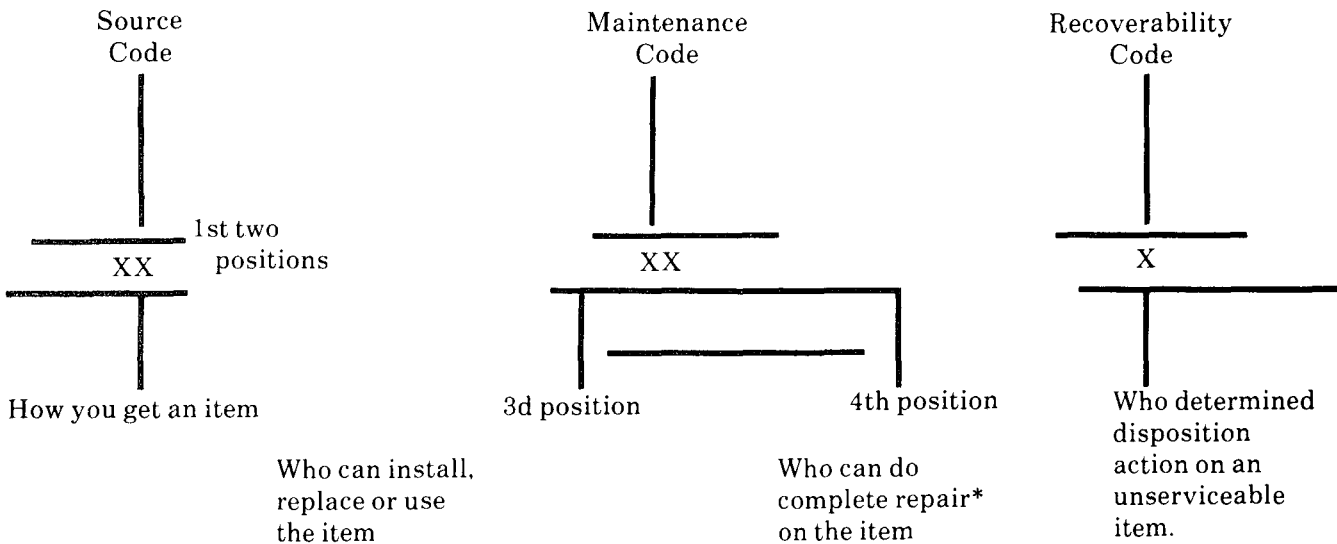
Source Code

Maintenance Code

Recoverability Code

1st two positions

XX

XX

X

How you get an item

3d position

4th position

Who determined disposition action on an unserviceable item.

Who can install, replace or use the item

Who can do complete repair* on the item